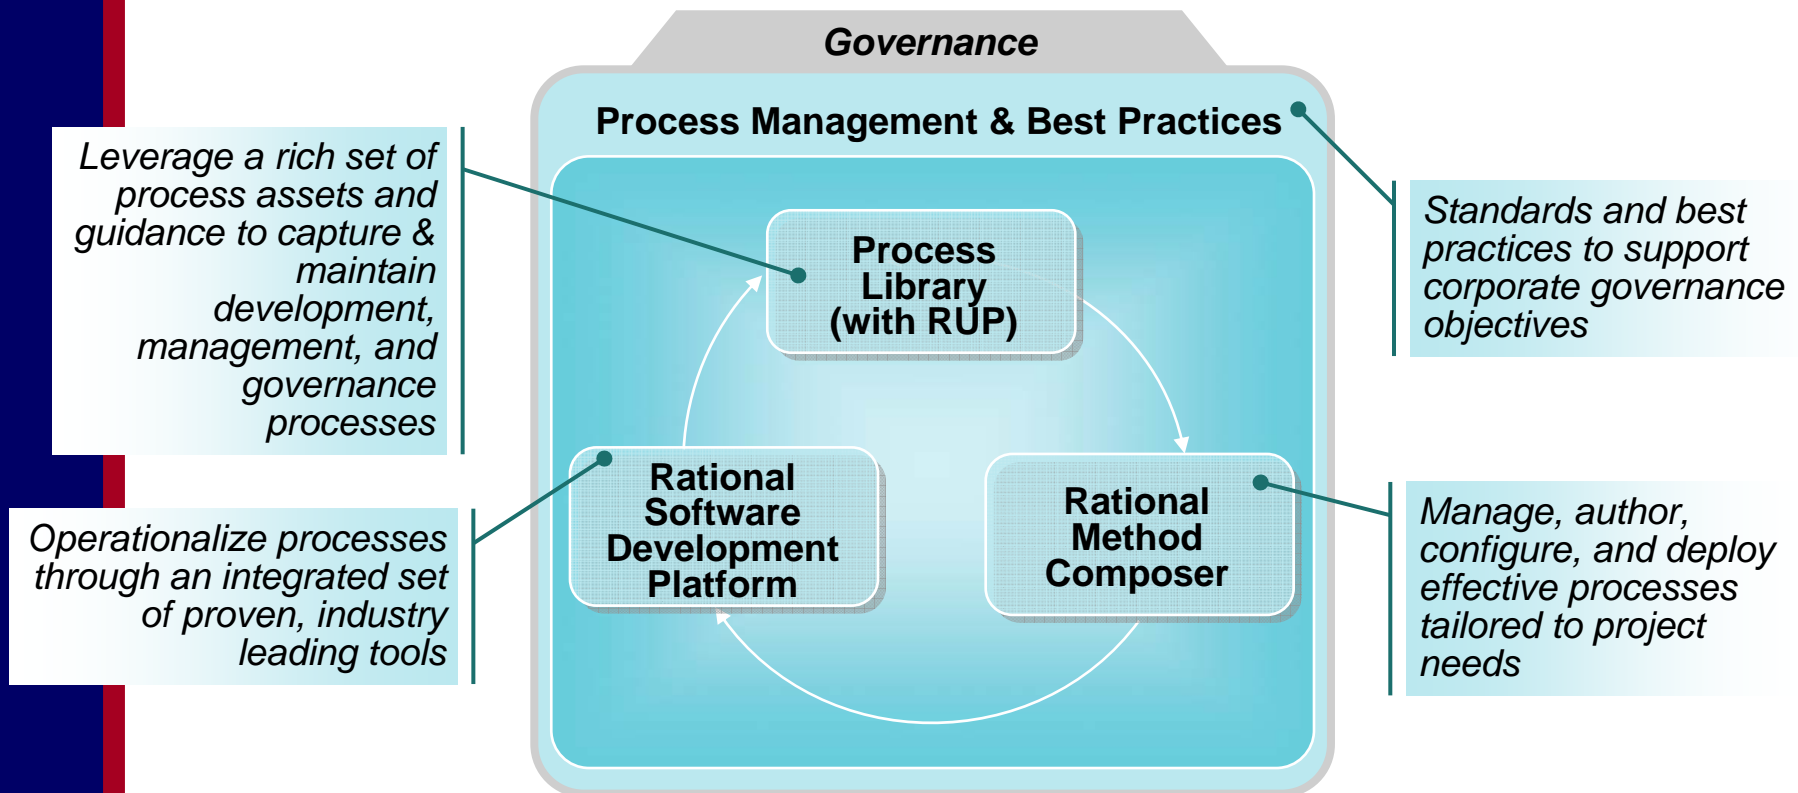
Governance

Process Management & Best Practices

Leverage a rich set of process assets and guidance to capture & maintain development, management, and governance processes

Process Library (with RUP)

Standards and best practices to support corporate governance objectives

Rational Software Development Platform

Rational Method Composer

Operationalize processes through an integrated set of proven, industry leading tools

Manage, author, configure, and deploy effective processes tailored to project needs